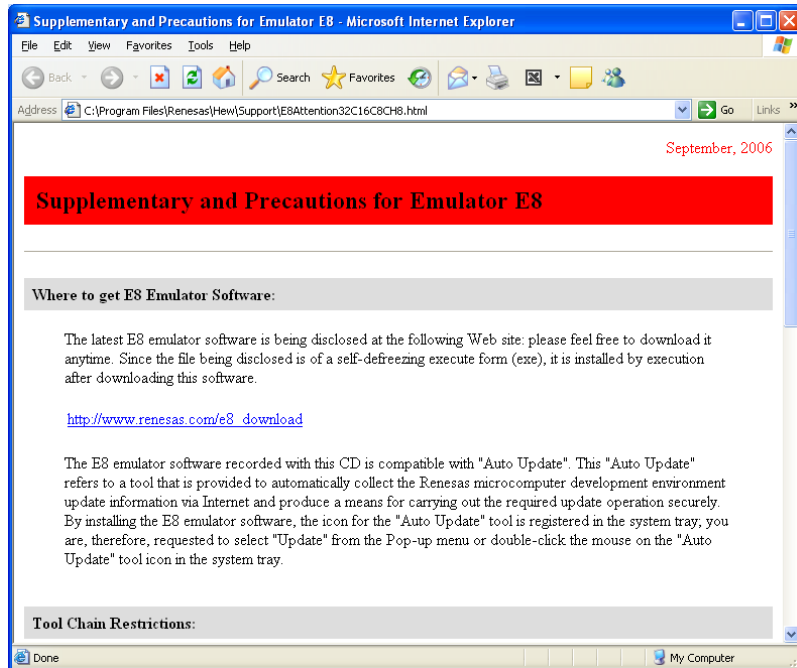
Supplementary and Precautions for Emulator E8 - Microsoft Internet Explorer

File Edit View Favorites Tools Help

Back Search Favorites

Address C:\Program Files\Renesas\Hew\Support\E8Attention32C16C8CH8.html Go Links

September, 2006

Supplementary and Precautions for Emulator E8

Where to get E8 Emulator Software:

The latest E8 emulator software is being disclosed at the following Web site: please feel free to download it anytime. Since the file being disclosed is of a self-defreezing execute form (exe), it is installed by execution after downloading this software.

http://www.renesas.com/e8_download

The E8 emulator software recorded with this CD is compatible with "Auto Update". This "Auto Update" refers to a tool that is provided to automatically collect the Renesas microcomputer development environment update information via Internet and produce a means for carrying out the required update operation securely. By installing the E8 emulator software, the icon for the "Auto Update" tool is registered in the system tray; you are, therefore, requested to select "Update" from the Pop-up menu or double-click the mouse on the "Auto Update" tool icon in the system tray.

Tool Chain Restrictions:

Done My Computer